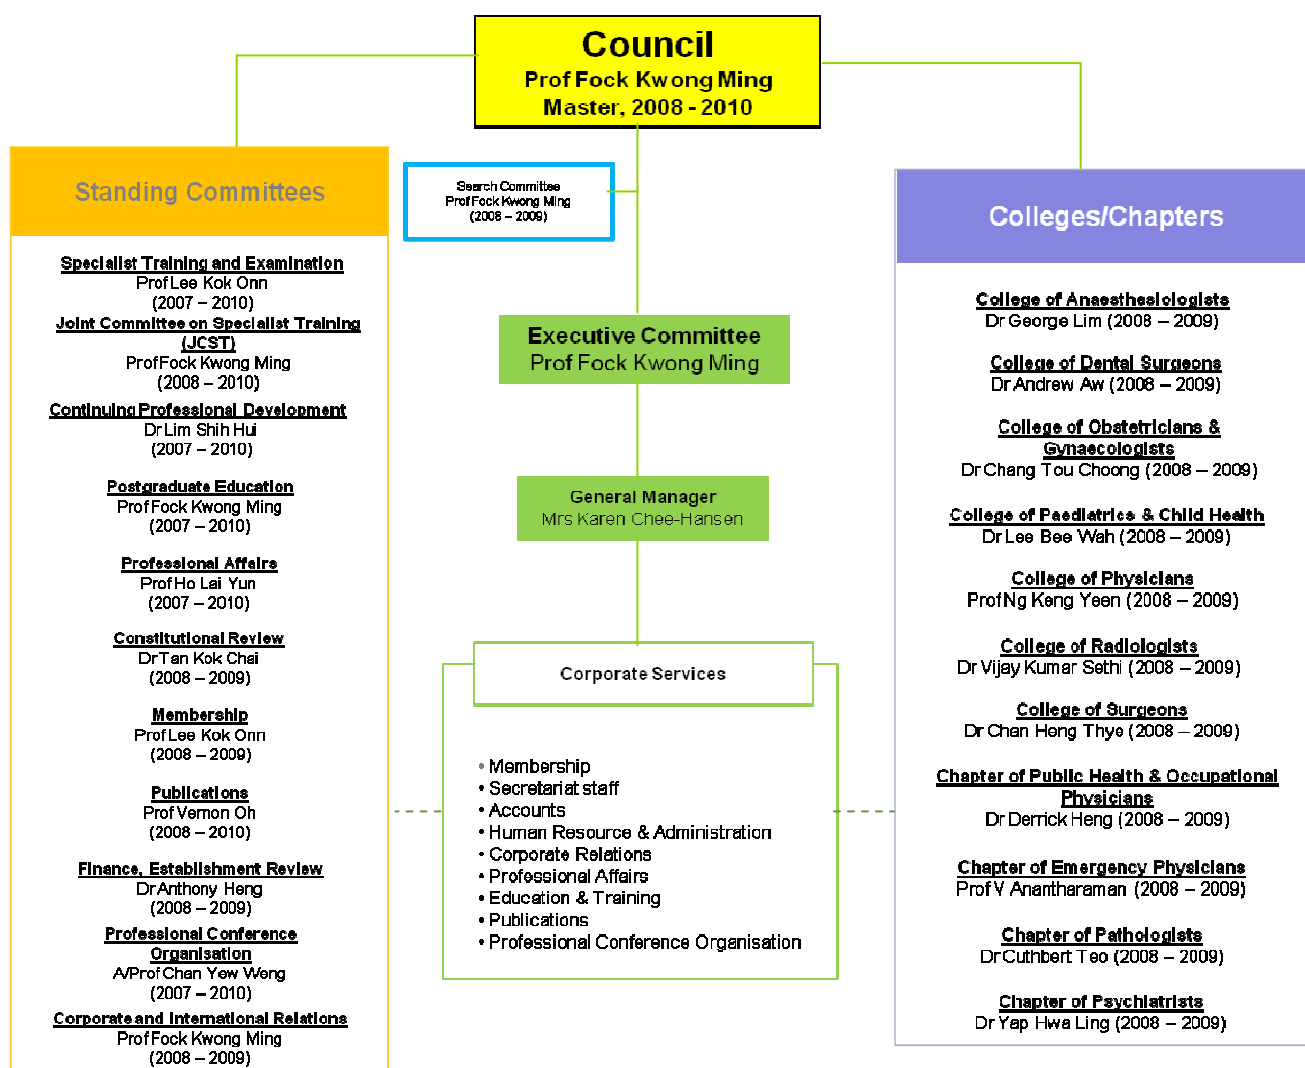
Council
Prof Fock Kwong Ming
Master, 2008 - 2010

Standing Committees

Specialist Training and Examination
Prof Lee Kok Onn
(2007 – 2010)
Joint Committee on Specialist Training (JCST)
Prof Fock Kwong Ming
(2008 – 2010)
Continuing Professional Development
Dr Lim Shih Hui
(2007 – 2010)

Postgraduate Education
Prof Fock Kwong Ming
(2007 – 2010)

Professional Affairs
Prof Ho Lai Yun
(2007 – 2010)

Constitutional Review
Dr Tan Kok Chai
(2008 – 2009)

Membership
Prof Lee Kok Onn
(2008 – 2009)

Publications
Prof Vernon Oh
(2008 – 2010)

Finance, Establishment Review
Dr Anthony Heng
(2008 – 2009)
Professional Conference Organisation
A/Prof Chan Yew Weng
(2007 – 2010)
Corporate and International Relations
Prof Fock Kwong Ming
(2008 – 2009)

Search Committee
Prof Fock Kwong Ming
(2008 – 2009)

Executive Committee
Prof Fock Kwong Ming

General Manager
Mrs Karen Chee-Hansen

Corporate Services

• Membership
• Secretariat staff
• Accounts
• Human Resource & Administration
• Corporate Relations
• Professional Affairs
• Education & Training
• Publications
• Professional Conference Organisation

Colleges/Chapters

College of Anaesthesiologists
Dr George Lim (2008 – 2009)

College of Dental Surgeons
Dr Andrew Aw (2008 – 2009)

College of Obstetricians & Gynaecologists
Dr Chang Tou Choong (2008 – 2009)

College of Paediatrics & Child Health
Dr Lee Bee Wah (2008 – 2009)

College of Physicians
Prof Ng Keng Yeen (2008 – 2009)

College of Radiologists
Dr Vijay Kumar Sethi (2008 – 2009)

College of Surgeons
Dr Chan Heng Thye (2008 – 2009)

Chapter of Public Health & Occupational Physicians
Dr Derrick Heng (2008 – 2009)

Chapter of Emergency Physicians
Prof V Anantharaman (2008 – 2009)

Chapter of Pathologists
Dr Cuthbert Teo (2008 – 2009)

Chapter of Psychiatrists
Dr Yap Hwa Ling (2008 – 2009)